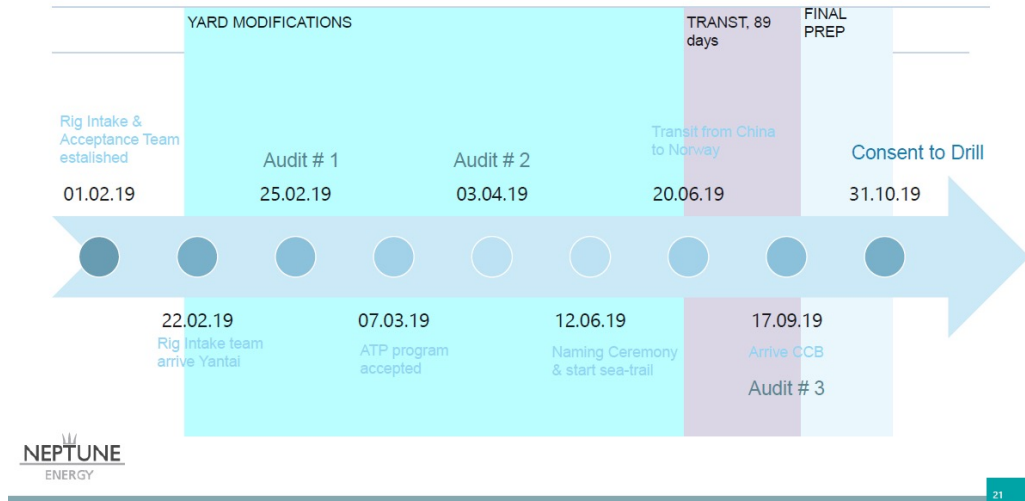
YARD MODIFICATIONS

TRANST, 89 days

FINAL PREP

Rig Intake & Acceptance Team estalished

01.02.19

Audit # 1

25.02.19

Audit # 2

03.04.19

Transit from China to Norway

20.06.19

Consent to Drill

31.10.19

22.02.19

Rig Intake team arrive Yantai

07.03.19

ATP program accepted

12.06.19

Naming Ceremony & start sea-trail

17.09.19

Arrive CCB

Audit # 3

NEPTUNE ENERGY

21